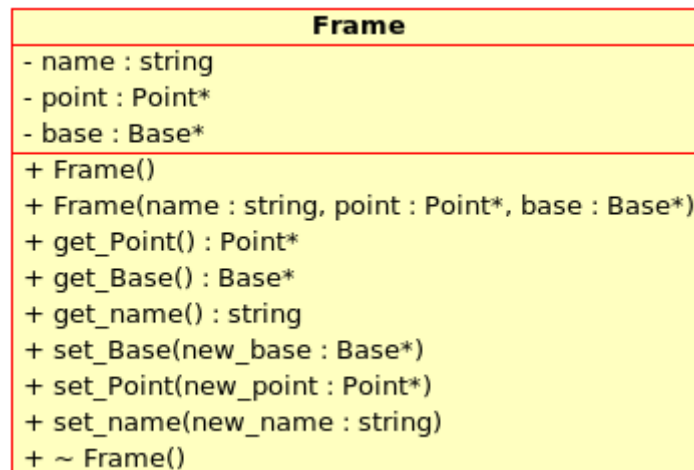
Frame

- name : string
- point : Point*
- base : Base*

+ Frame()
+ Frame(name : string, point : Point*, base : Base*)
+ get_Point() : Point*
+ get_Base() : Base*
+ get_name() : string
+ set_Base(new_base : Base*)
+ set_Point(new_point : Point*)
+ set_name(new_name : string)
+ ~ Frame()